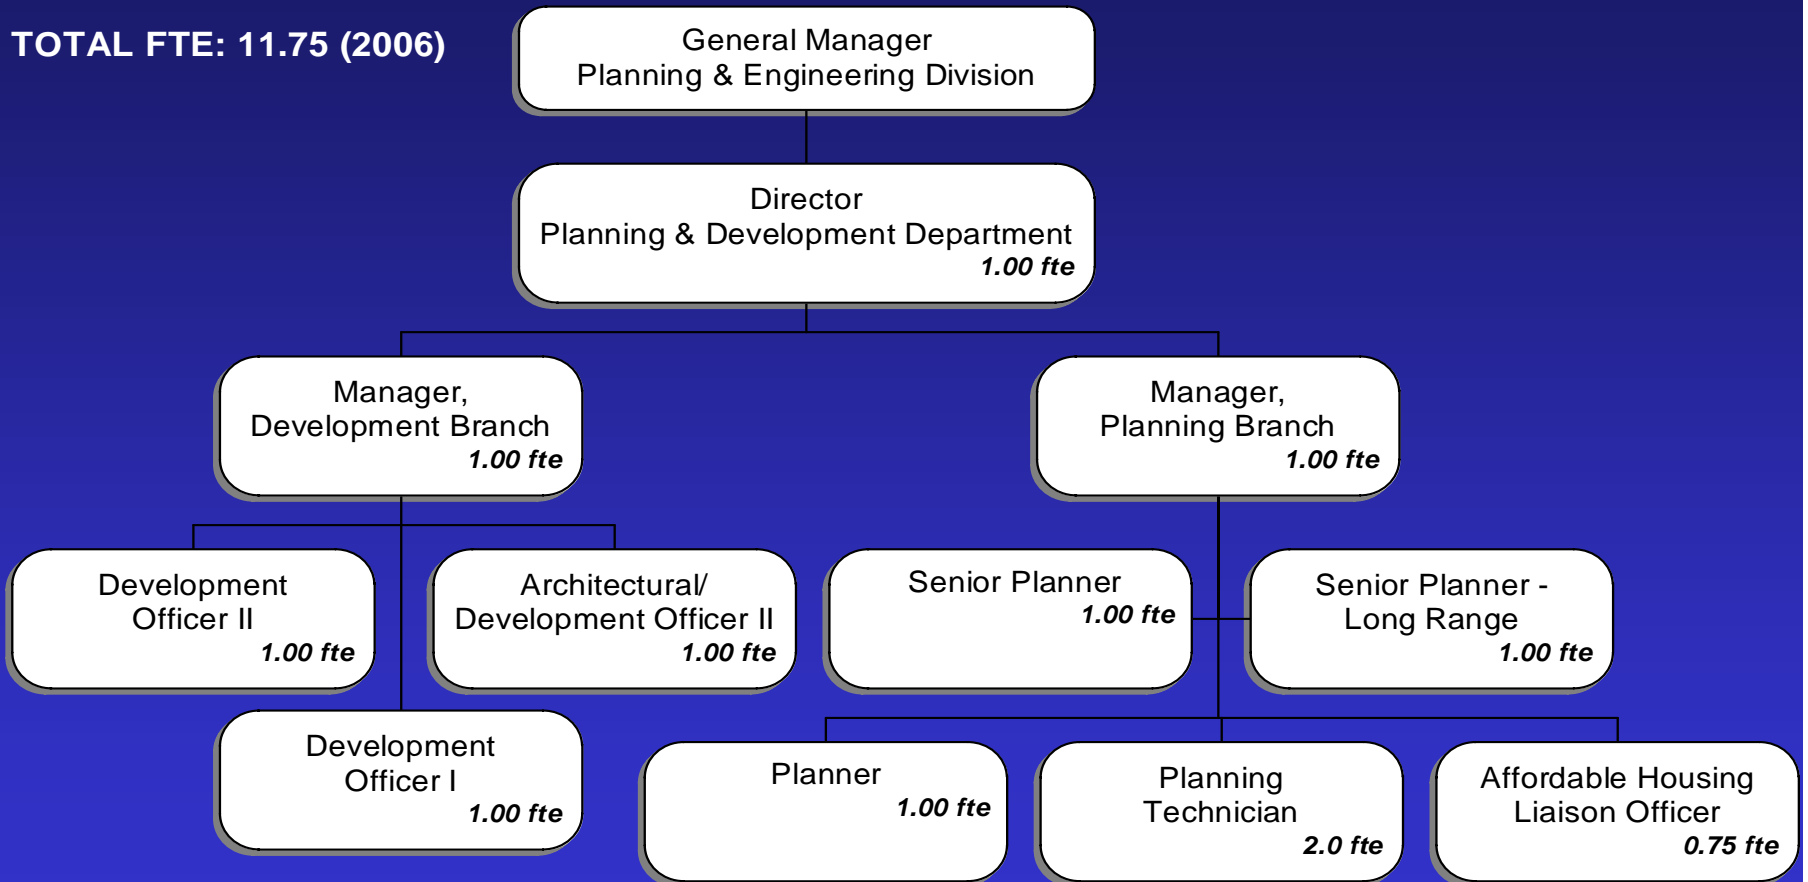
TOTAL FTE: 11.75 (2006)

General Manager
Planning & Engineering Division

Director
Planning & Development Department
1.00 fte

Manager,
Development Branch
1.00 fte

Manager,
Planning Branch
1.00 fte

Development
Officer II
1.00 fte

Architectural/
Development Officer II
1.00 fte

Development
Officer I
1.00 fte

Senior Planner
1.00 fte

Senior Planner -
Long Range
1.00 fte

Planner
1.00 fte

Planning
Technician
2.0 fte

Affordable Housing
Liaison Officer
0.75 fte